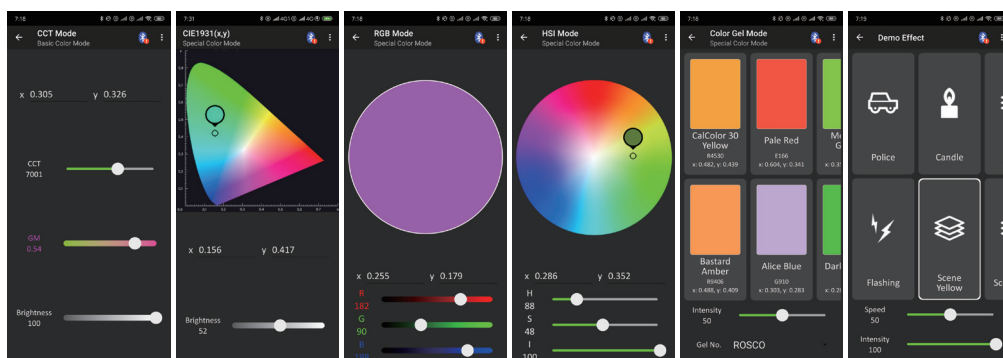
7:18

CCT Mode
Basic Color Mode

x 0.305 y 0.326

CCT
7001

GM
0.54

Brightness
100

7:31

CIE1931(x,y)
Special Color Mode

x 0.156 y 0.417

Brightness
52

7:18

RGB Mode
Special Color Mode

x 0.255 y 0.179

R
182
G
90
B

7:18

HSI Mode
Special Color Mode

x 0.286 y 0.352

H
88
S
48
I
100

7:18

Color Gel Mode

CalColor 30 Yellow
R4530
x: 0.482, y: 0.439

Pale Red
E166
x: 0.604, y: 0.341

Bastard Amber
R9406
x: 0.488, y: 0.409

Alice Blue
G910
x: 0.303, y: 0.283

Intensity
50

Gel No. ROSCO

7:19

Demo Effect

Police

Candle

Flashing

Scene Yellow

Speed
50

Intensity
100